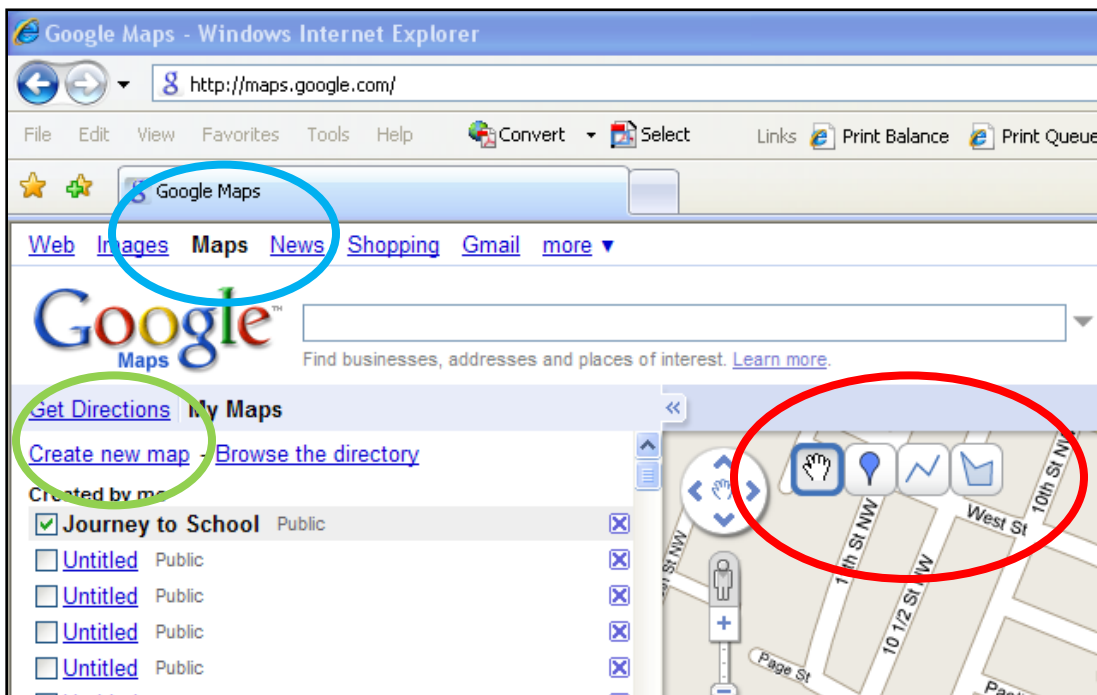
Google Maps - Windows Internet Explorer

http://maps.google.com/

File Edit View Favorites Tools Help Convert Select Links Print Balance Print Queue

Google Maps

Web Images Maps News Shopping Gmail more ▼

Google Maps

Find businesses, addresses and places of interest. Learn more.

Get Directions My Maps

Create new map - Browse the directory

Created by me

Journey to School Public
Untitled Public
Untitled Public
Untitled Public
Untitled Public

West St
10th St NW
11th St NW
10 1/2 St NW
Page St
Pacific
St NW